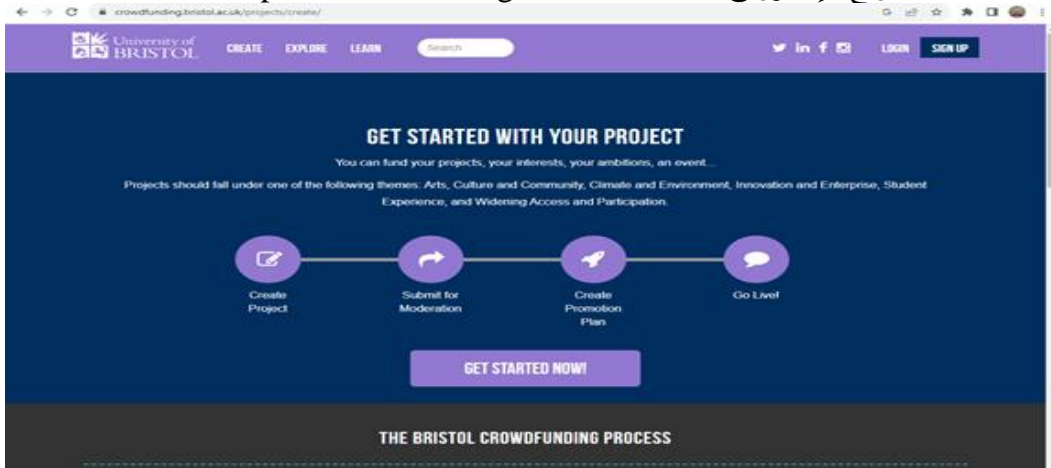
crowdfunding.bristol.ac.uk/projects/create/

University of BRISTOL CREATE EXPLORE LEARN Search

LOGIN SIGN UP

GET STARTED WITH YOUR PROJECT

You can fund your projects, your interests, your ambitions, an event...

Projects should fall under one of the following themes: Arts, Culture and Community, Climate and Environment, Innovation and Enterprise, Student Experience, and Widening Access and Participation.

Create Project

Submit for Moderation

Create Promotion Plan

Go Live!

GET STARTED NOW!

THE BRISTOL CROWDFUNDING PROCESS